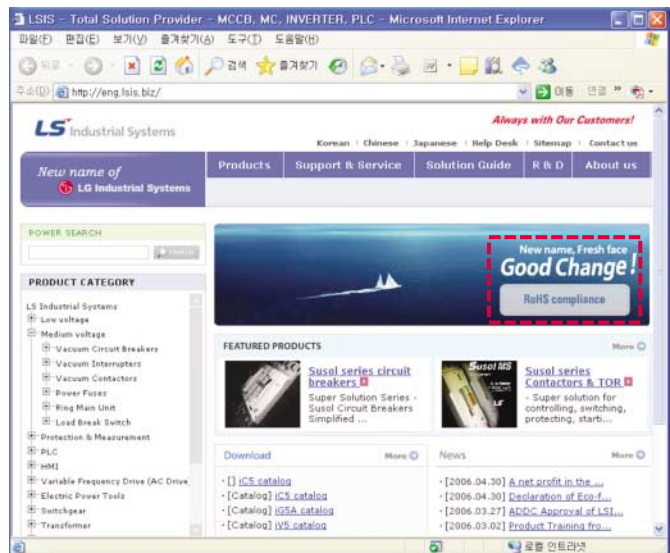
LSIS - Total Solution Provider - MCCB, MC, INVERTER, PLC - Microsoft Internet Explorer

파일(F) 편집(E) 보기(V) 즐겨찾기(A) 도구(T) 도움말(H)

뒤로 검색 즐겨찾기

주소(D) http://eng.lsis.biz/ 이동 연결 »

LS Industrial Systems

Always with Our Customers!

Korean | Chinese | Japanese | Help Desk | Sitemap | Contact us

New name of LG Industrial Systems

Products | Support & Service | Solution Guide | R & D | About us

POWER SEARCH

search

PRODUCT CATEGORY

LS Industrial Systems
Low voltage
Medium voltage
Vacuum Circuit Breakers
Vacuum Interrupters
Vacuum Contactors
Power Fuses
Ring Main Unit
Load Break Switch
Protection & Measurement
PLC
HMI
Variable Frequency Drive (AC Drive
Electric Power Tools
Switchgear
Transformer

New name, Fresh face
Good Change!
RoHS compliance

FEATURED PRODUCTS

More

Susol series circuit breakers
Super Solution Series - Susol Circuit Breakers Simplified ...

Susol MS
Susol series Contactors & TOR
- Super solution for controlling, switching, protecting, startı...

Download More

· [] iC5 catalog
· [Catalog] iC5 catalog
· [Catalog] iG5A catalog
· [Catalog] iV5 catalog

News More

· [2006.04.30] A net profit in the ...
· [2006.04.30] Declaration of Eco-f...
· [2006.03.27] ADDC Approval of LSI...
· [2006.03.02] Product Training fro...

로컬 인트라넷